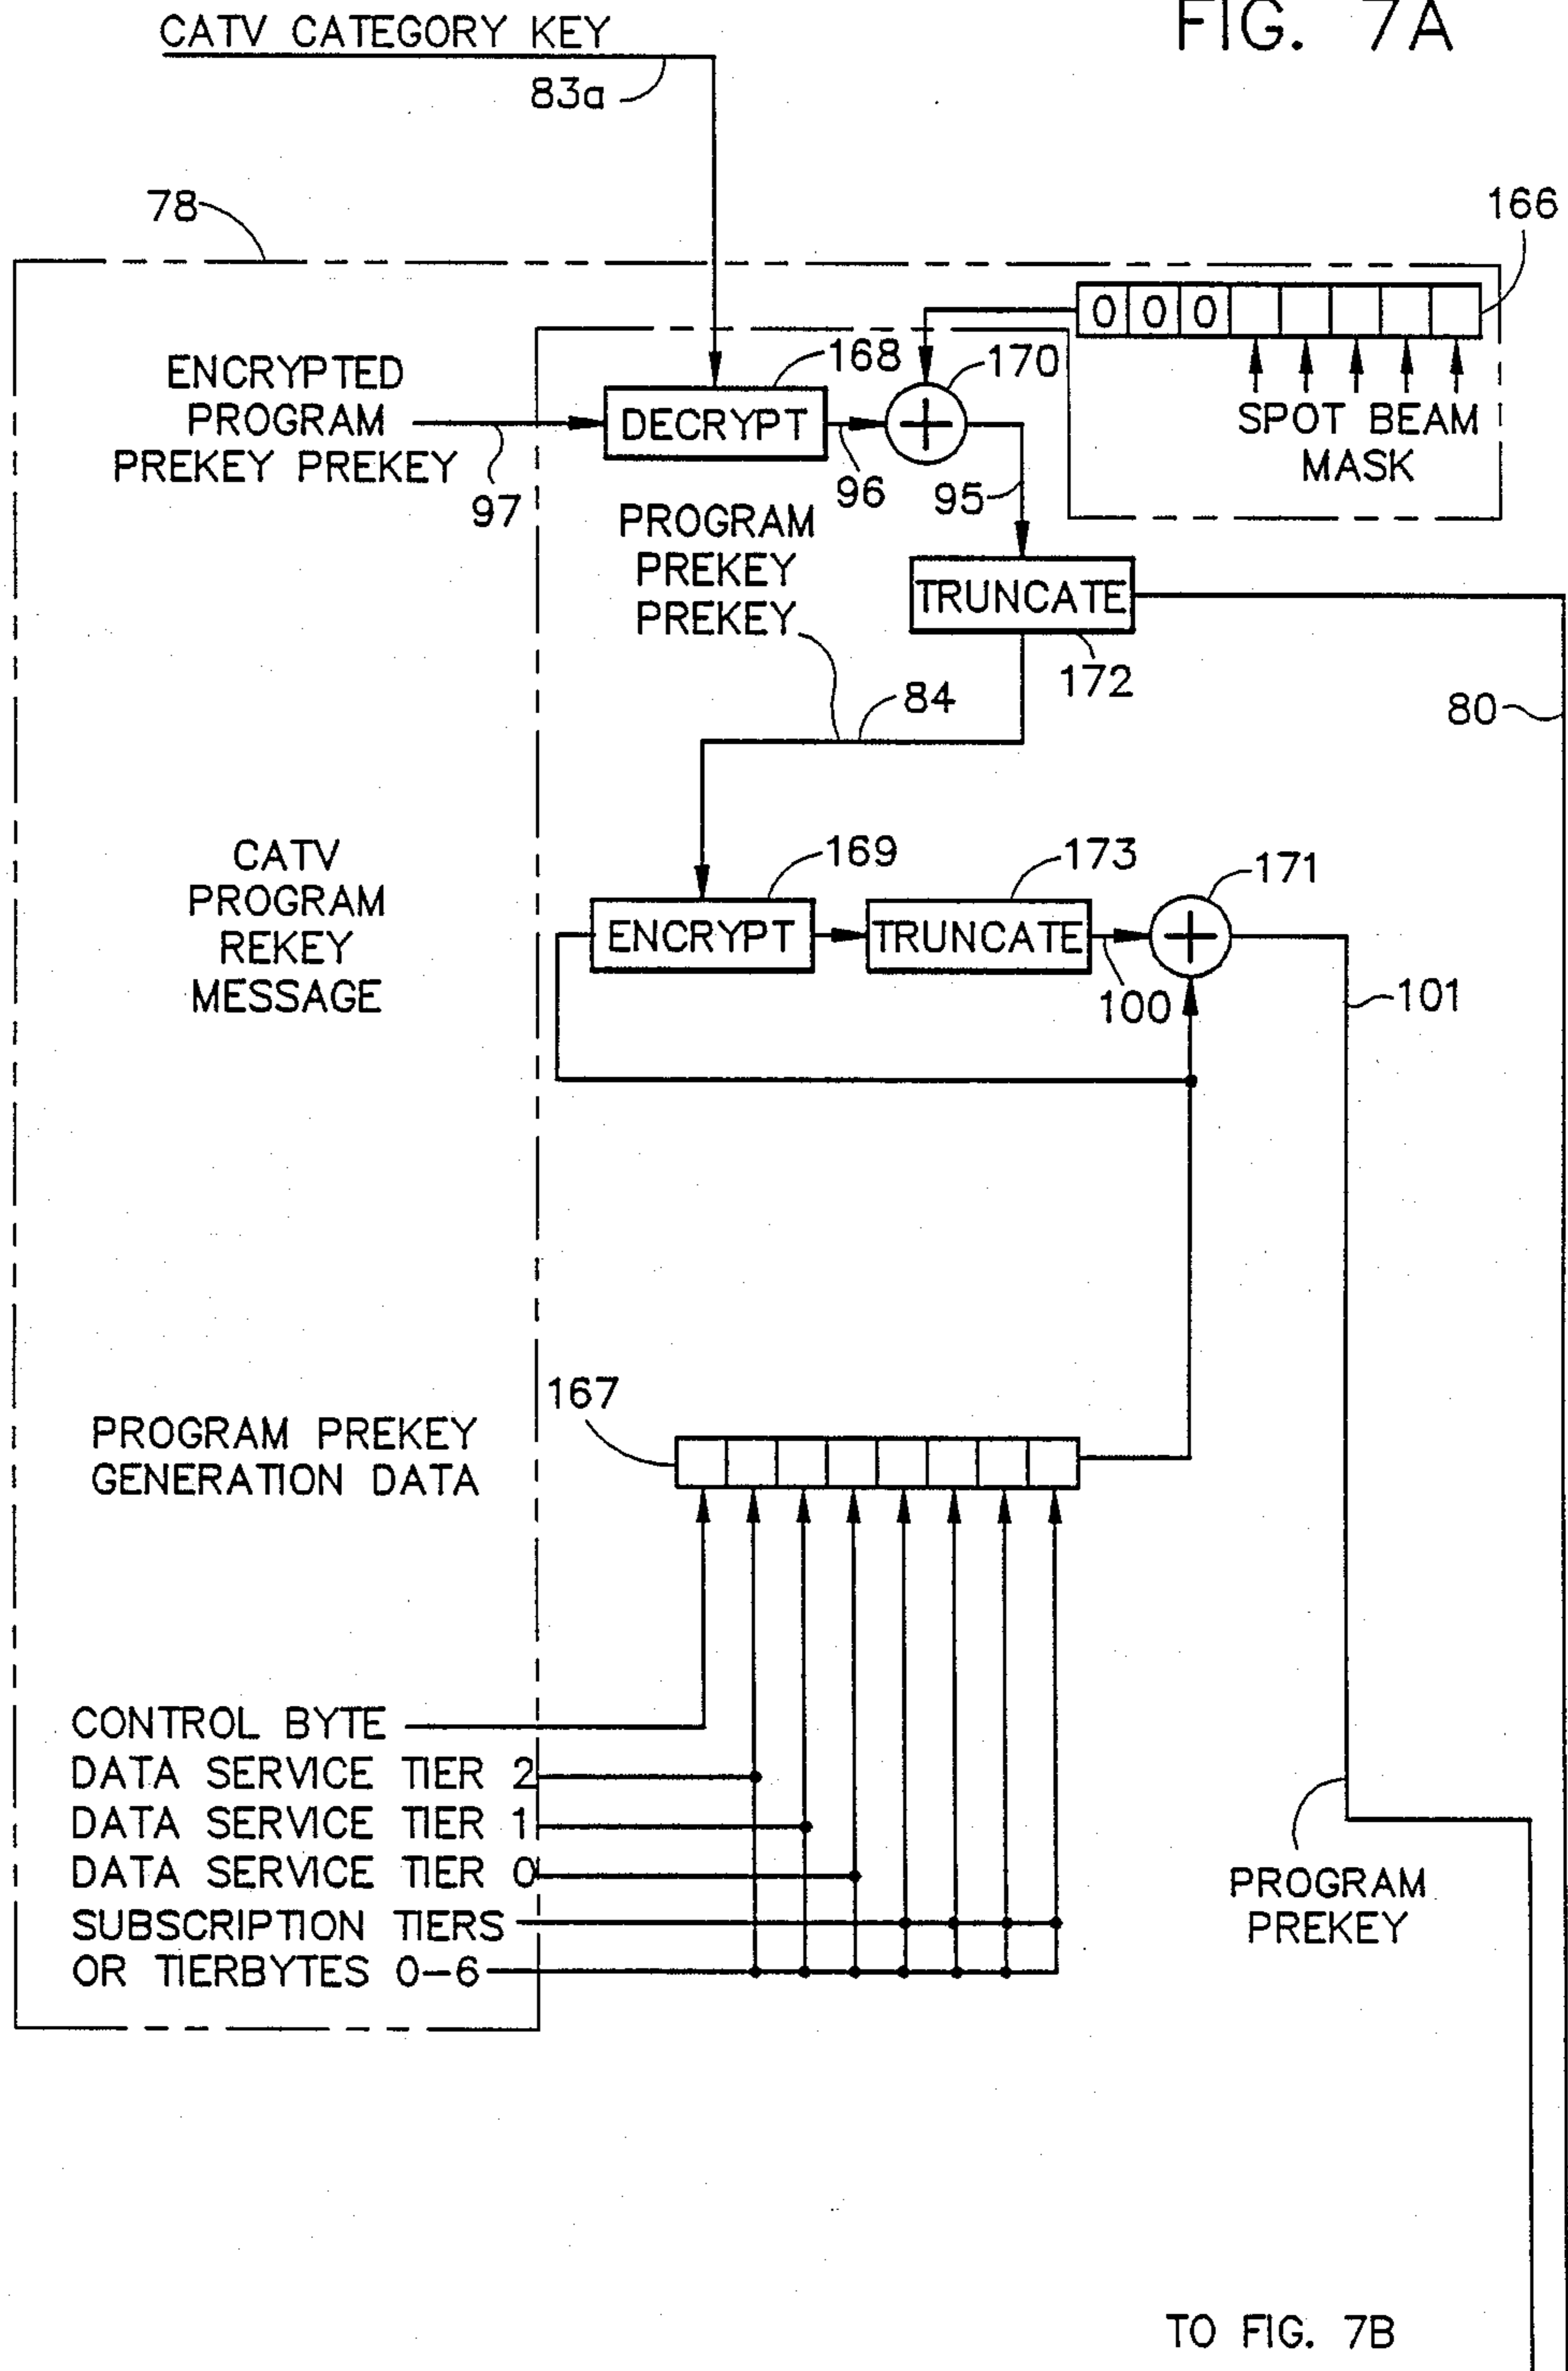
CATV CATEGORY KEY

FIG. 7A

83a

78

166

0 0 0

168

170

ENCRYPTED PROGRAM PREKEY PREKEY

DECRYPT

SPOT BEAM MASK

97

96

95

PROGRAM PREKEY PREKEY

TRUNCATE

172

84

80

CATV PROGRAM REKEY MESSAGE

169

173

171

ENCRYPT

TRUNCATE

100

101

167

PROGRAM PREKEY GENERATION DATA

CONTROL BYTE
DATA SERVICE TIER 2
DATA SERVICE TIER 1
DATA SERVICE TIER 0
SUBSCRIPTION TIERS
OR TIERBYTES 0–6

PROGRAM PREKEY

TO FIG. 7B